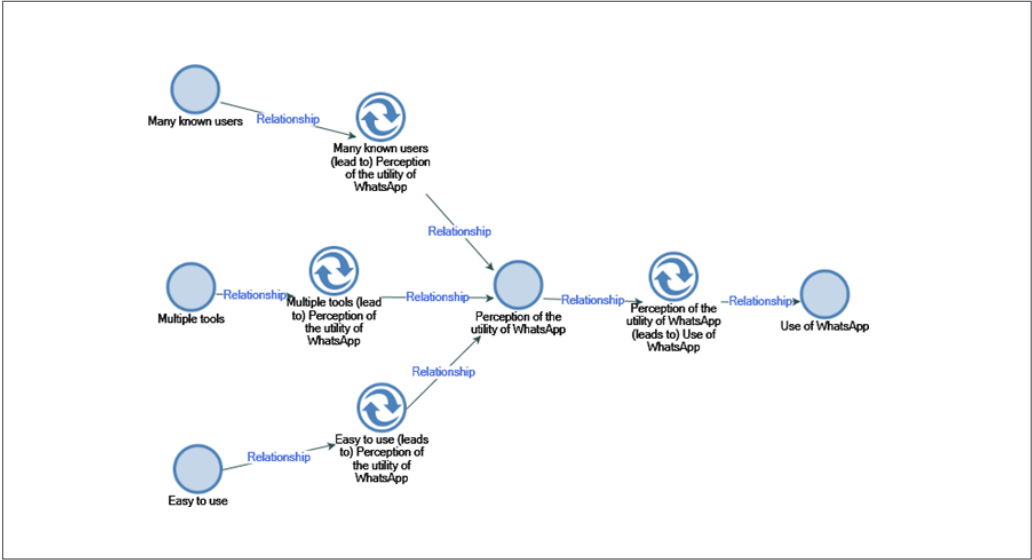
Many known users

Relationship

Many known users (lead to) Perception of the utility of WhatsApp

Relationship

Multiple tools

Relationship

Multiple tools (lead to) Perception of the utility of WhatsApp

Relationship

Perception of the utility of WhatsApp

Relationship

Perception of the utility of WhatsApp (leads to) Use of WhatsApp

Relationship

Use of WhatsApp

Relationship

Easy to use (leads to) Perception of the utility of WhatsApp

Relationship

Easy to use